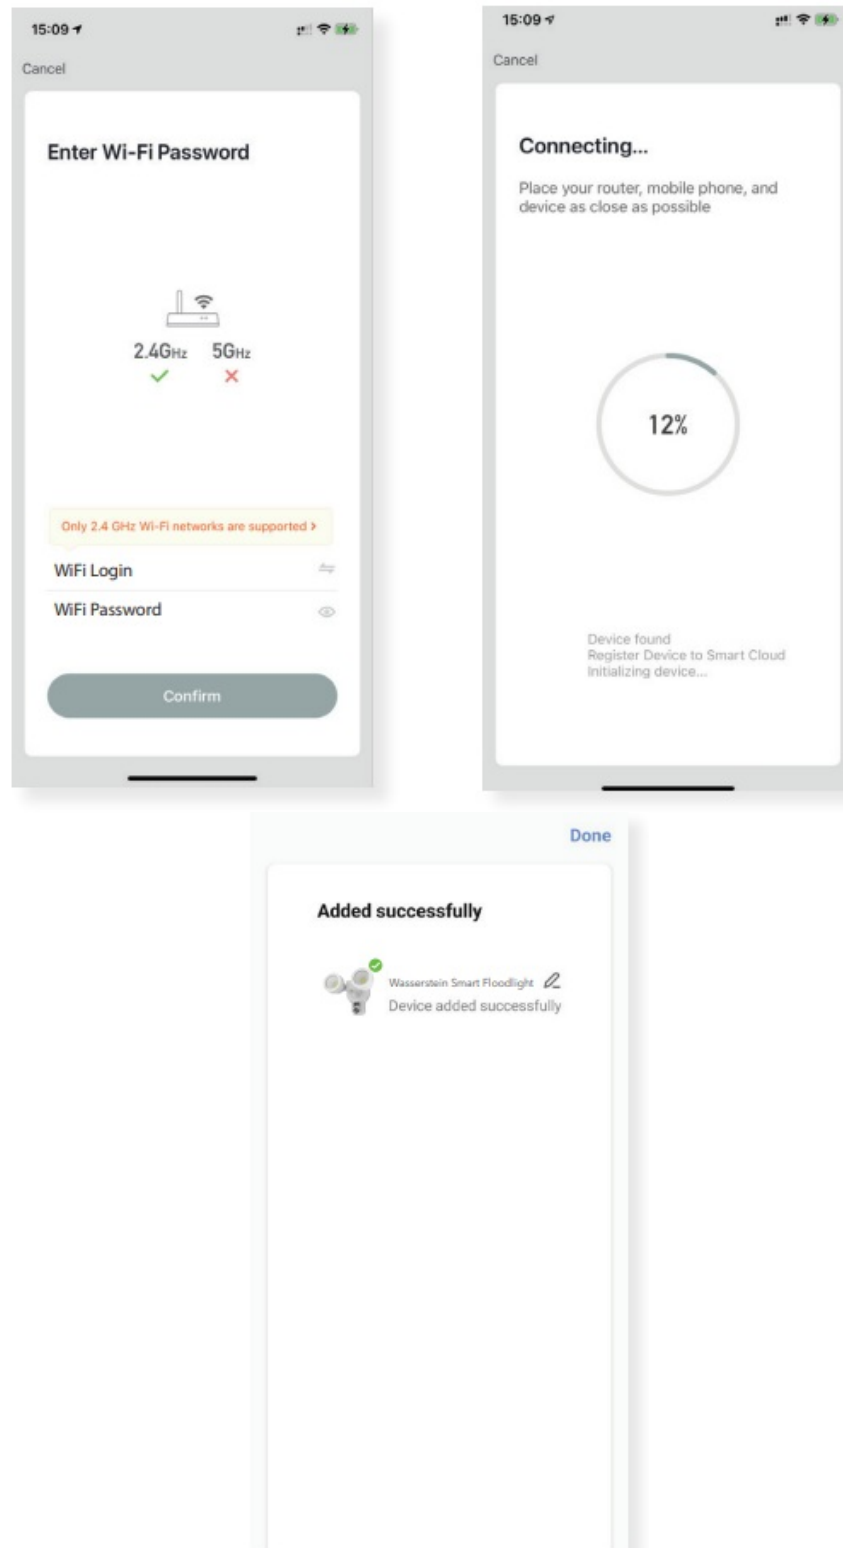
15:09

Cancel

Enter Wi-Fi Password

2.4GHz 5GHz

Only 2.4 GHz Wi-Fi networks are supported >

WiFi Login

WiFi Password

Confirm

15:09

Cancel

Connecting...

Place your router, mobile phone, and device as close as possible

12%

Device found
Register Device to Smart Cloud
Initializing device...

Done

Added successfully

Wasserstein Smart Floodlight
Device added successfully